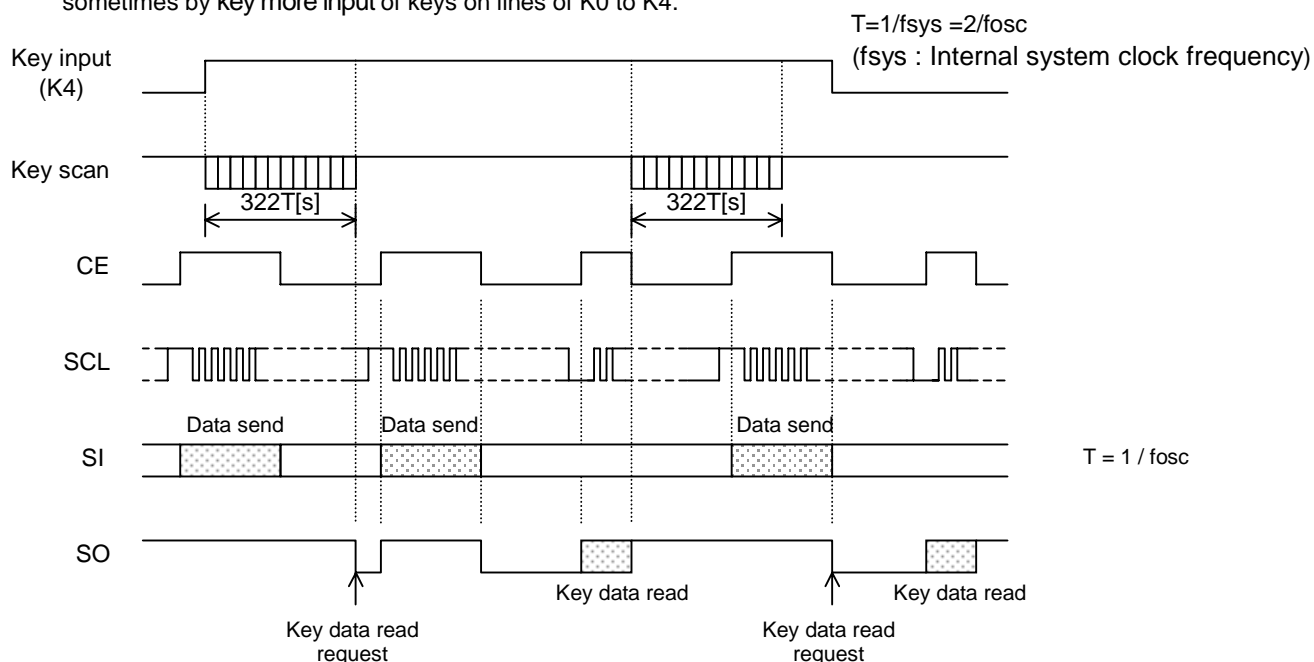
sometimes by key more input of keys on lines of K0 to K4.

T=1/fsys =2/fosc
(fsys : Internal system clock frequency)

Key input (K4)

Key scan

322T[s]

322T[s]

CE

SCL

Data send

Data send

Data send

SI

T = 1 / fosc

SO

Key data read

Key data read

Key data read request

Key data read request